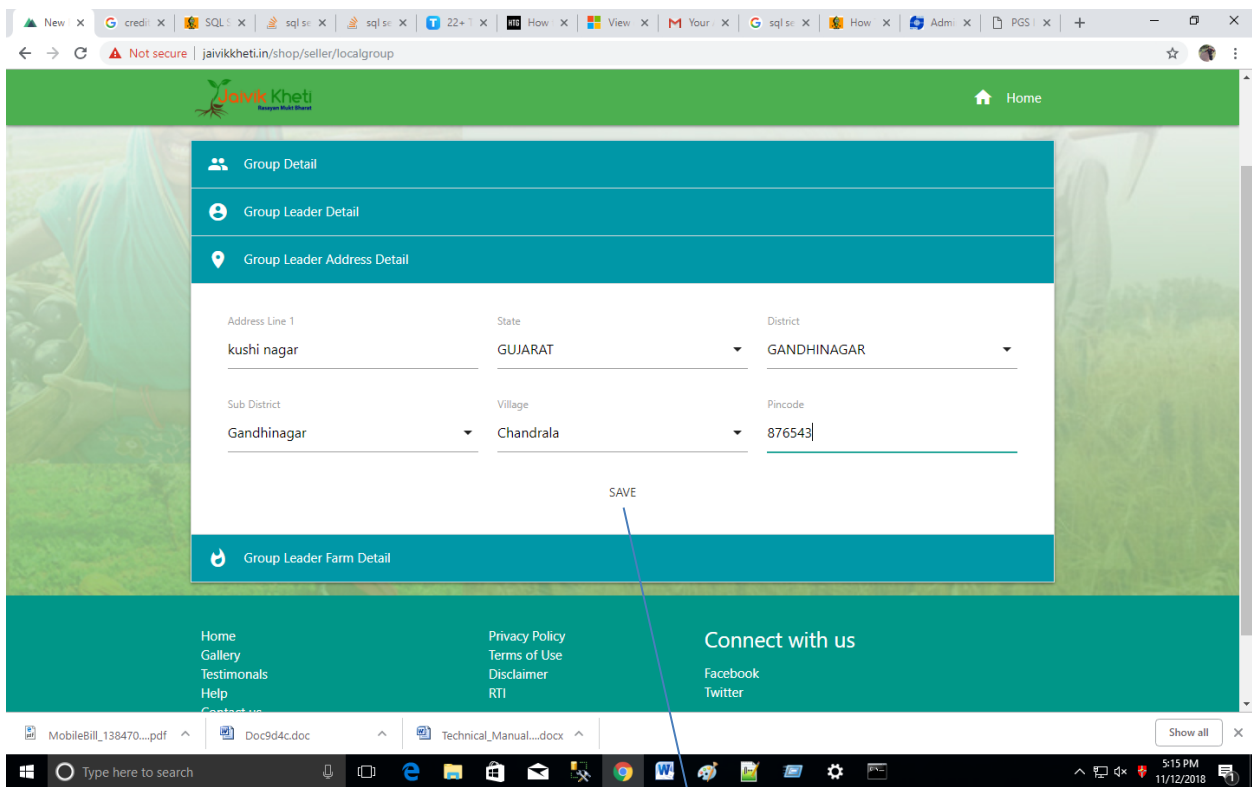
New | credit | SQL | sql se | sql se | 22+ | How | View | Your | sql se | How | Admi | PGS

Not secure | jaivikkheti.in/shop/seller/localgroup

Jaivik Kheti
Rasayan Mukt Bharat

Home

Group Detail

Group Leader Detail

Group Leader Address Detail

Address Line 1
kushi nagar

State
GUJARAT

District
GANDHINAGAR

Sub District
Gandhinagar

Village
Chandrala

Pincode
876543

SAVE

Group Leader Farm Detail

Home
Gallery
Testimonals
Help
Contact us

Privacy Policy
Terms of Use
Disclaimer
RTI

Connect with us

Facebook
Twitter

MobileBill_138470....pdf
Doc9d4c.doc
Technical_Manual....docx
Show all

Type here to search

5:15 PM
11/12/2018